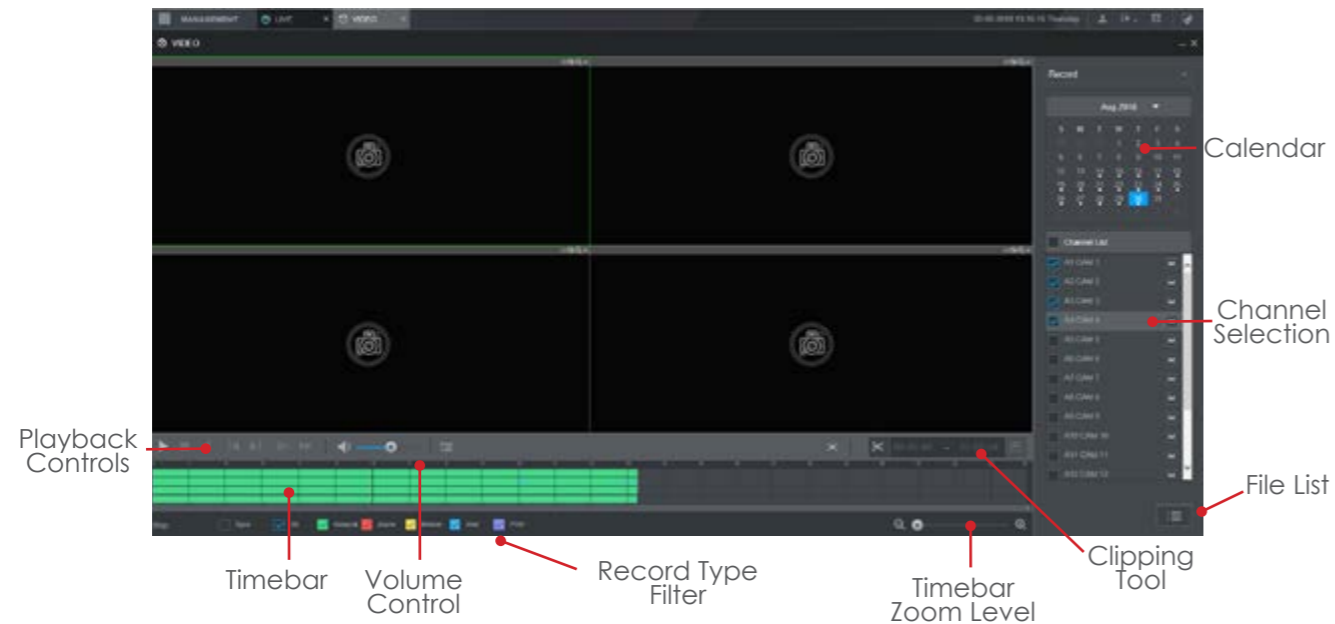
MANAGEMENT LIVE VIDEO

VIDEO

Record

Aug 2018

S M T W T F S

Channel List

A1 CAM 1
A2 CAM 2
A3 CAM 3
A4 CAM 4
A5 CAM 5
A6 CAM 6
A7 CAM 7
A8 CAM 8
A9 CAM 9
A10 CAM 10
A11 CAM 11
A12 CAM 12

Calendar

Channel Selection

Playback Controls

File List

Timebar

Volume Control

Record Type Filter

Timebar Zoom Level

Clipping Tool